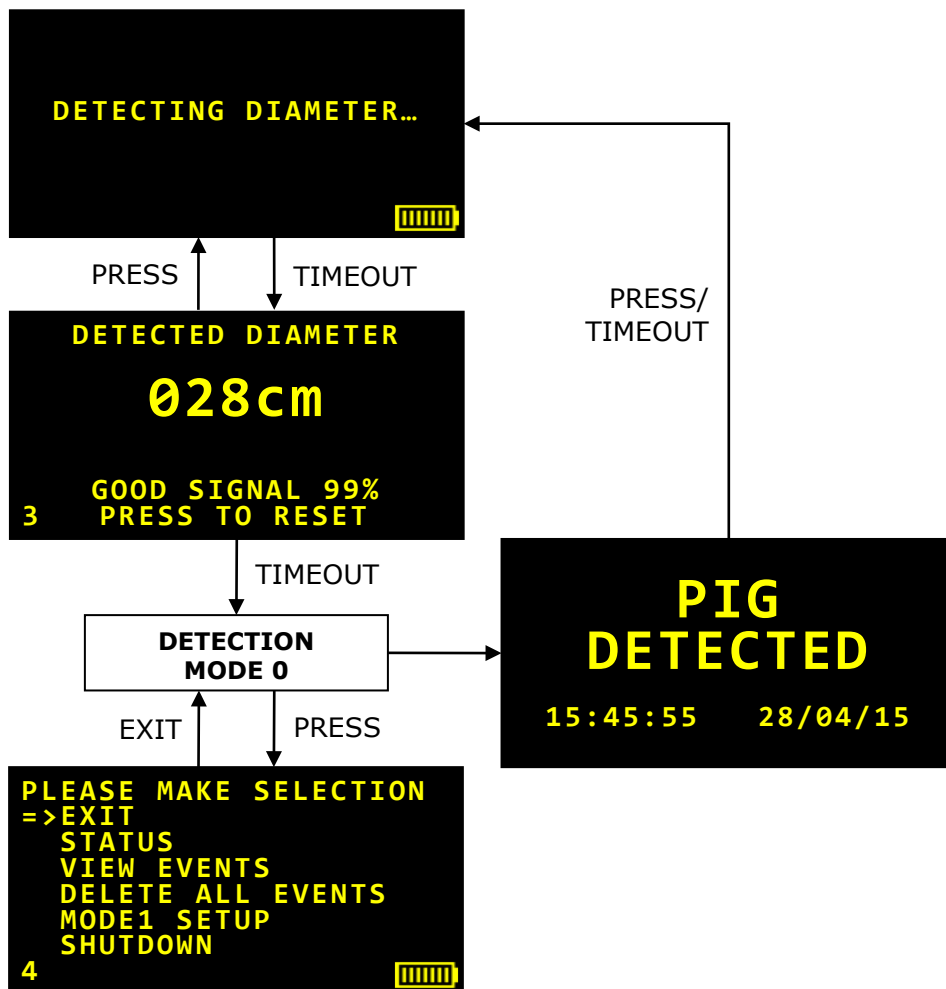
DETECTING DIAMETER…

PRESS

TIMEOUT

PRESS/
TIMEOUT

DETECTED DIAMETER
028cm
GOOD SIGNAL 99%
3 PRESS TO RESET

TIMEOUT

DETECTION
MODE 0

PIG
DETECTED
15:45:55 28/04/15

EXIT

PRESS

PLEASE MAKE SELECTION
=>EXIT
STATUS
VIEW EVENTS
DELETE ALL EVENTS
MODE1 SETUP
SHUTDOWN
4